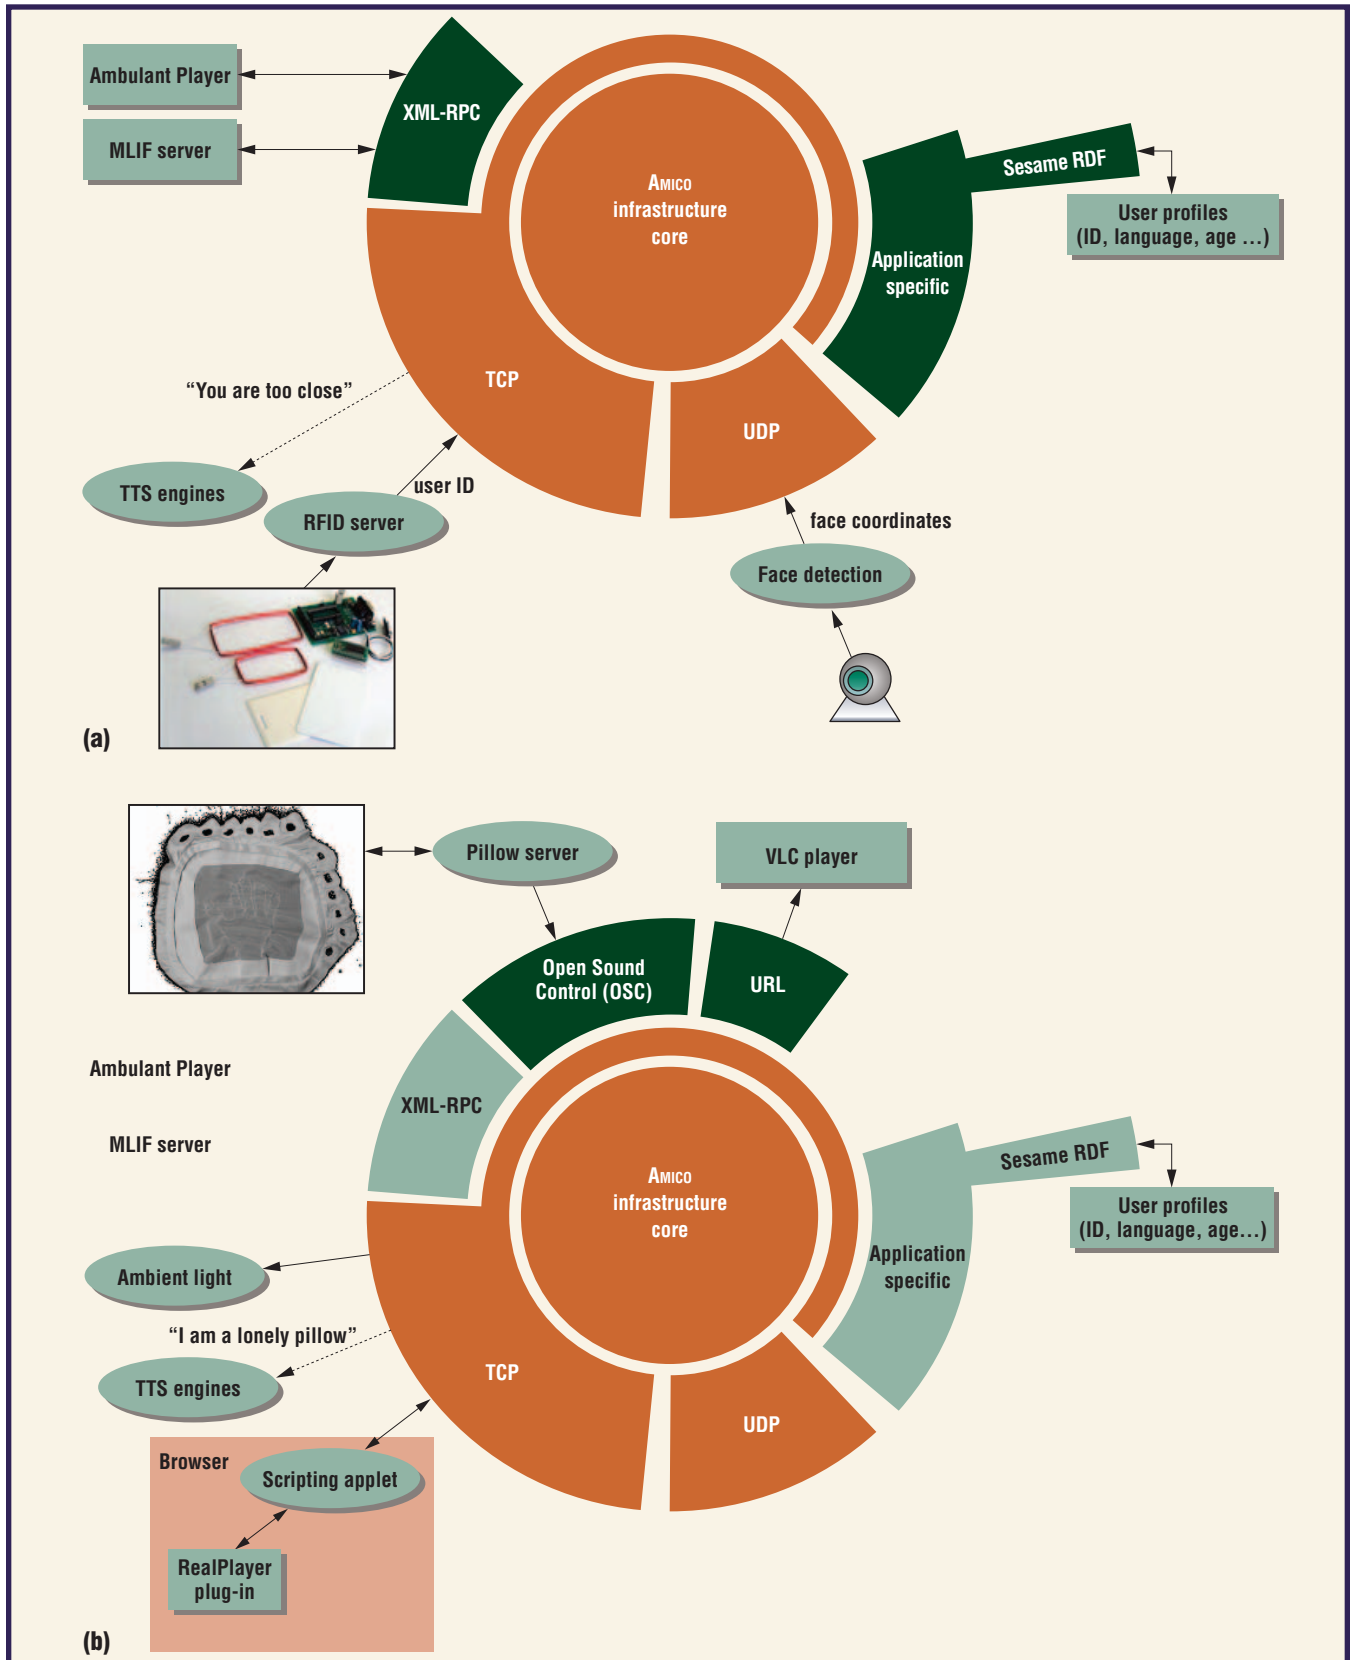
Ambulant Player

MLIF server

XML-RPC

AMICO infrastructure core

Sesame RDF

User profiles (ID, language, age ...)

Application specific

"You are too close"

TCP

UDP

TTS engines

user ID

RFID server

face coordinates

Face detection

(a)

Pillow server

VLC player

Open Sound Control (OSC)

URL

Ambulant Player

MLIF server

XML-RPC

AMICO infrastructure core

Sesame RDF

User profiles (ID, language, age...)

Application specific

Ambient light

"I am a lonely pillow"

TTS engines

TCP

UDP

Browser

Scripting applet

RealPlayer plug-in

(b)